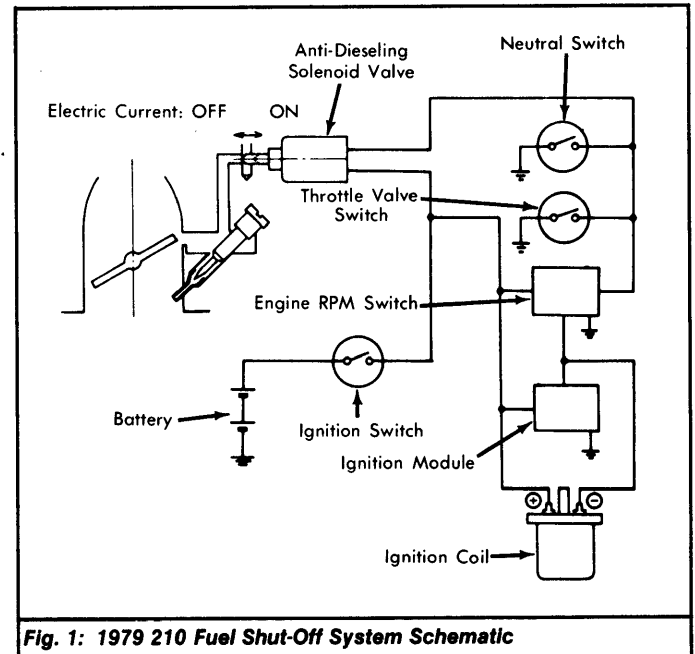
Anti-Dieseling Solenoid Valve

Neutral Switch

Electric Current: OFF ON

Throttle Valve Switch

Engine RPM Switch

Battery

Ignition Switch

Ignition Module

⊕ ⊖

Ignition Coil

Fig. 1: 1979 210 Fuel Shut-Off System Schematic